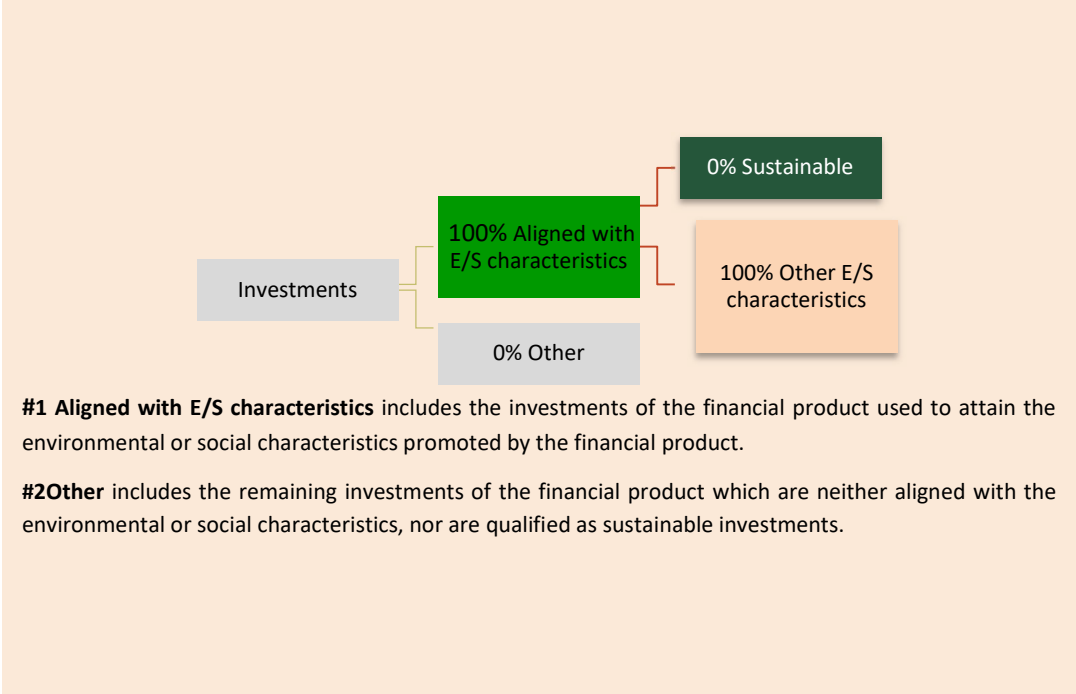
Investments

100% Aligned with E/S characteristics

0% Sustainable

100% Other E/S characteristics

0% Other

**#1 Aligned with E/S characteristics** includes the investments of the financial product used to attain the environmental or social characteristics promoted by the financial product.

**#2Other** includes the remaining investments of the financial product which are neither aligned with the environmental or social characteristics, nor are qualified as sustainable investments.